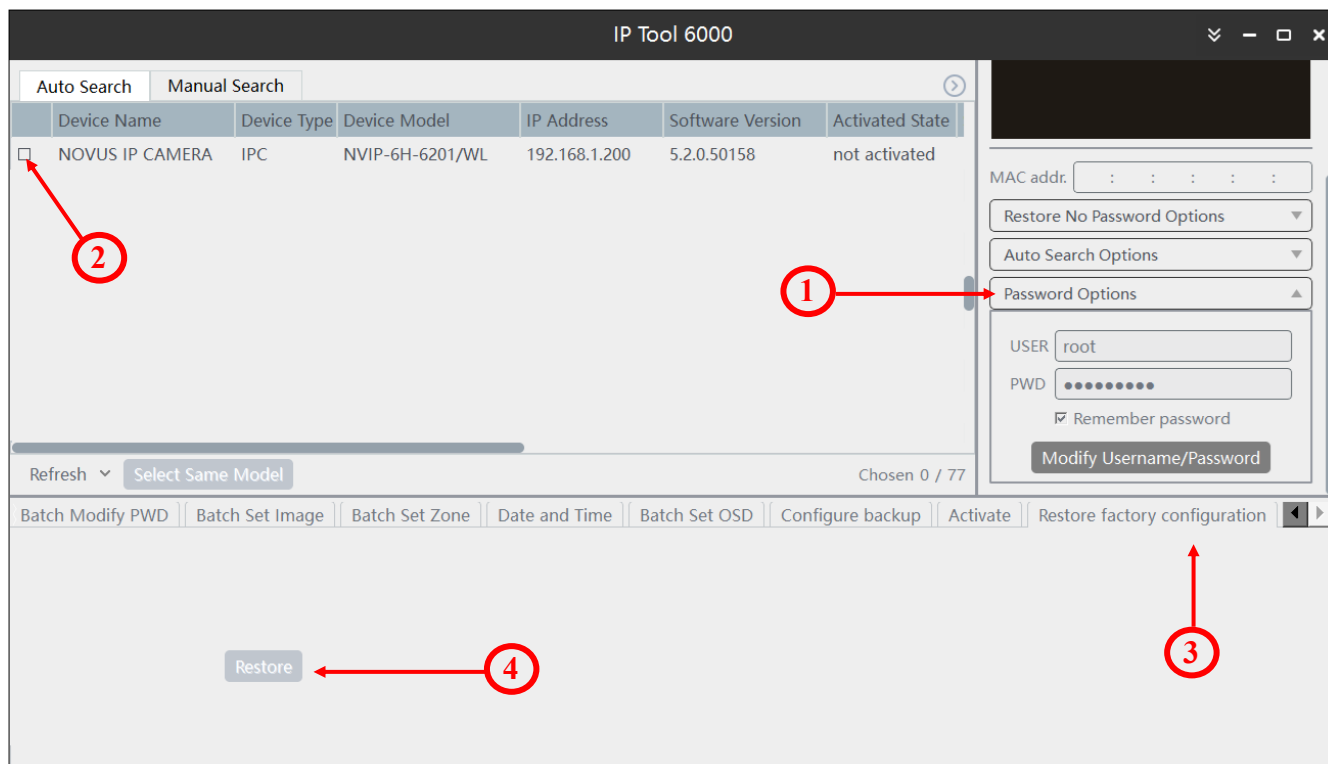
IP Tool 6000

Auto Search | Manual Search

| | Device Name | Device Type | Device Model | IP Address | Software Version | Activated State |
|---|---|---|---|---|---|---|
| ☐ | NOVUS IP CAMERA | IPC | NVIP-6H-6201/WL | 192.168.1.200 | 5.2.0.50158 | not activated |

2

Refresh | Select Same Model | Chosen 0 / 77

MAC addr. : : : : :

Restore No Password Options

Auto Search Options

1

Password Options

USER root

PWD ●●●●●●●●●

☑ Remember password

Modify Username/Password

Batch Modify PWD | Batch Set Image | Batch Set Zone | Date and Time | Batch Set OSD | Configure backup | Activate | Restore factory configuration

3

Restore

4